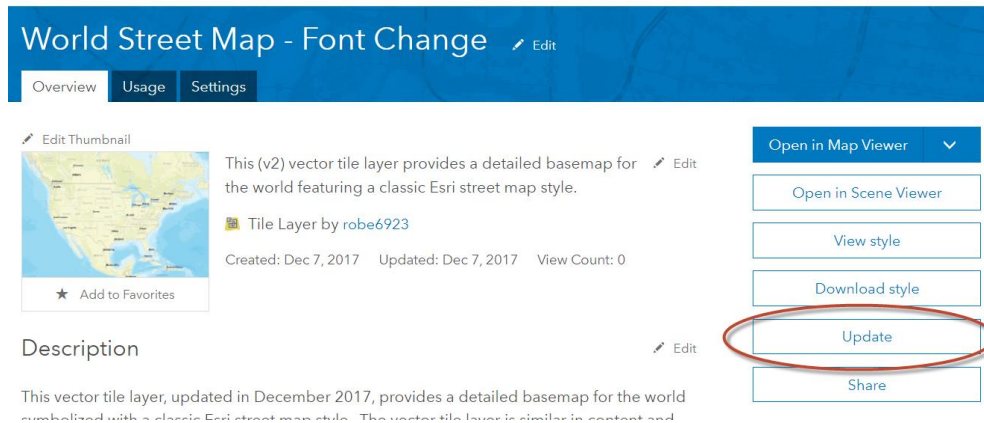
World Street Map - Font Change Edit

Overview Usage Settings

Edit Thumbnail

This (v2) vector tile layer provides a detailed basemap for the world featuring a classic Esri street map style. Edit

Tile Layer by robe6923

Created: Dec 7, 2017 Updated: Dec 7, 2017 View Count: 0

Add to Favorites

Open in Map Viewer

Open in Scene Viewer

View style

Download style

Update

Share

Description Edit

This vector tile layer, updated in December 2017, provides a detailed basemap for the world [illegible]